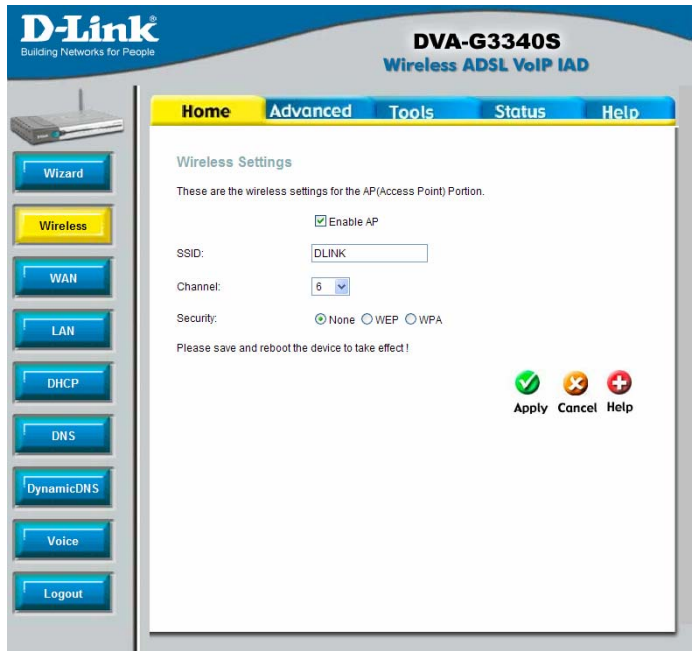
D-Link®
Building Networks for People

DVA-G3340S
Wireless ADSL VoIP IAD

Home Advanced Tools Status Help

Wizard
Wireless
WAN
LAN
DHCP
DNS
DynamicDNS
Voice
Logout

Wireless Settings

These are the wireless settings for the AP(Access Point) Portion.

Enable AP

SSID: DLINK

Channel: 6

Security: None WEP WPA

Please save and reboot the device to take effect !

Apply Cancel Help